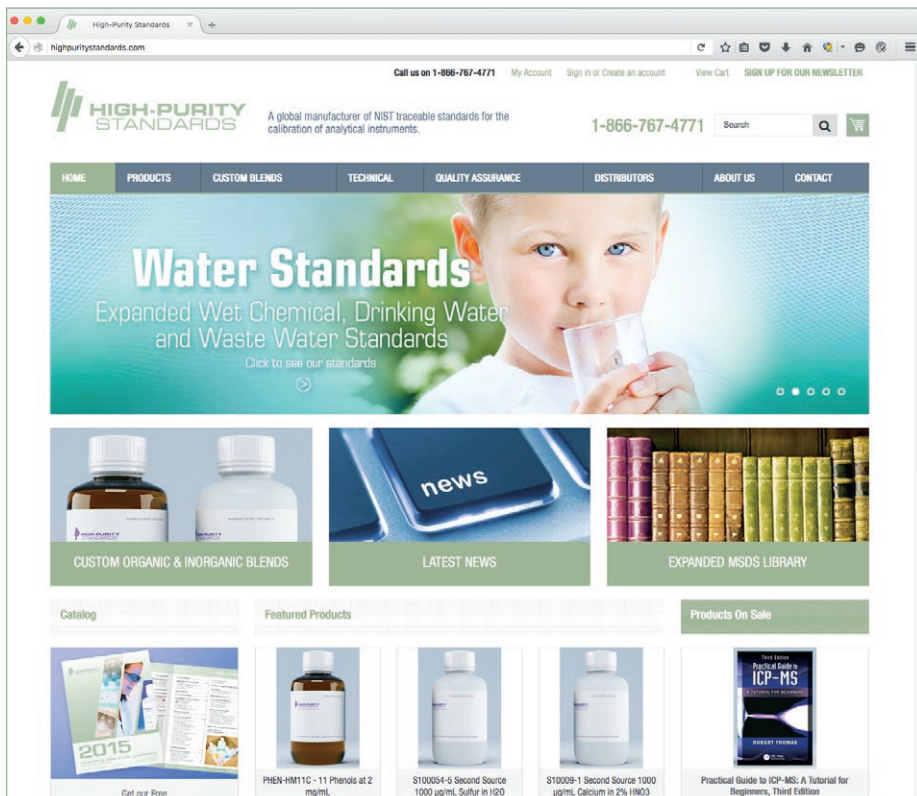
High-Purity Standards

highpuritystandards.com

Call us on 1-866-767-4771 My Account Sign in or Create an account View Cart SIGN UP FOR OUR NEWSLETTER

HIGH-PURITY STANDARDS

A global manufacturer of NIST traceable standards for the calibration of analytical instruments.

1-866-767-4771

Search

HOME PRODUCTS CUSTOM BLENDS TECHNICAL QUALITY ASSURANCE DISTRIBUTORS ABOUT US CONTACT

Water Standards

Expanded Wet Chemical, Drinking Water and Waste Water Standards

Click to see our standards

HIGH-PURITY STANDARDS

news

CUSTOM ORGANIC & INORGANIC BLENDS

LATEST NEWS

EXPANDED MSDS LIBRARY

Catalog

Featured Products

Products On Sale

2015

PHEN-HM11C - 11 Phenols at 2 mg/mL

S100054-5 Second Source 1000 µg/mL Sulfur in H2O

S10009-1 Second Source 1000 µg/mL Calcium in 2% HNO3

Third Edition

Practical Guide to ICP-MS

A TUTORIAL FOR BEGINNERS

ROBERT THOMAS

Practical Guide to ICP-MS: A Tutorial for Beginners, Third Edition

Get our Free